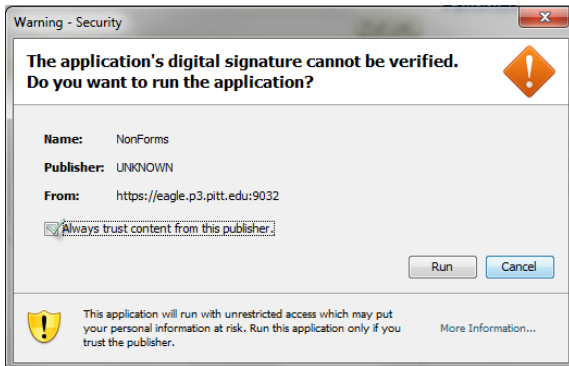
Warning - Security

The application's digital signature cannot be verified. Do you want to run the application?

Name: NonForms

Publisher: UNKNOWN

From: https://eagle.p3.pitt.edu:9032

Always trust content from this publisher.

Run

Cancel

This application will run with unrestricted access which may put your personal information at risk. Run this application only if you trust the publisher.

More Information...